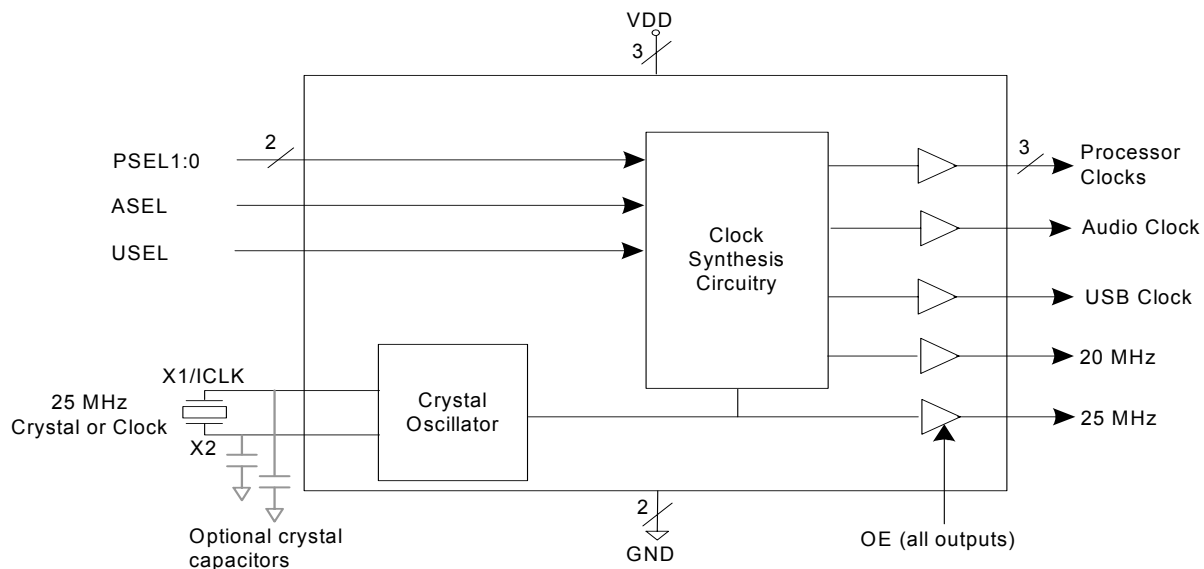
VDD

3

2

PSEL1:0

ASEL

USEL

Clock Synthesis Circuitry

3

Processor Clocks

Audio Clock

USB Clock

20 MHz

X1/ICLK

25 MHz Crystal or Clock

X2

Crystal Oscillator

25 MHz

2

Optional crystal capacitors

GND

OE (all outputs)